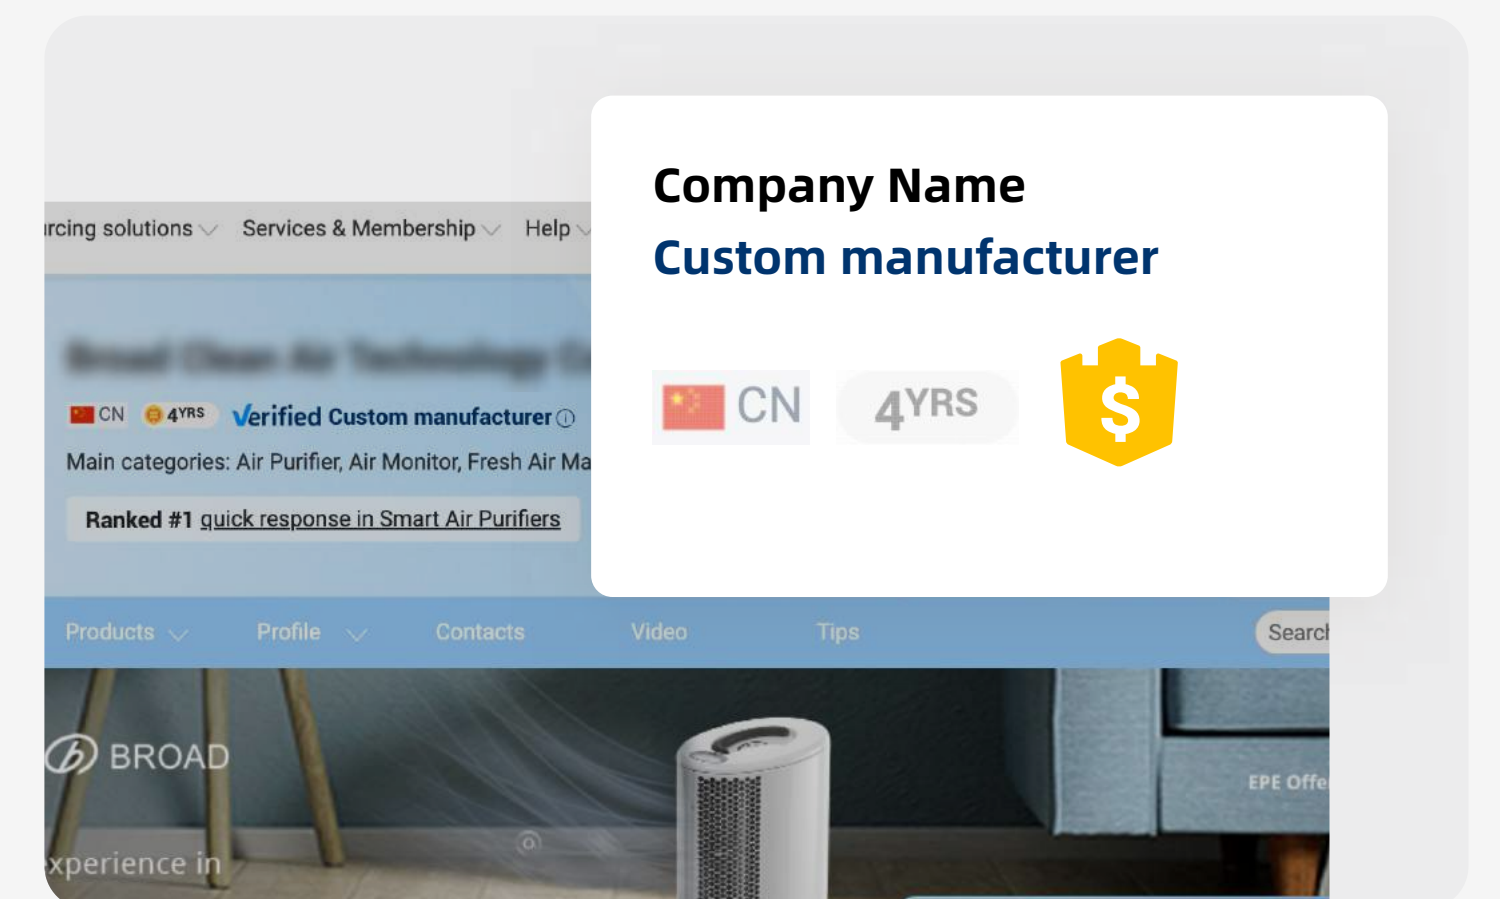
rcing solutions Services & Membership Help

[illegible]

CN 4YRS Verified Custom manufacturer

Main categories: Air Purifier, Air Monitor, Fresh Air Ma

Ranked #1 quick response in Smart Air Purifiers

Company Name

Custom manufacturer

CN 4YRS $

Products Profile Contacts Video Tips Searc

BROAD

EPE Offe

xperience in